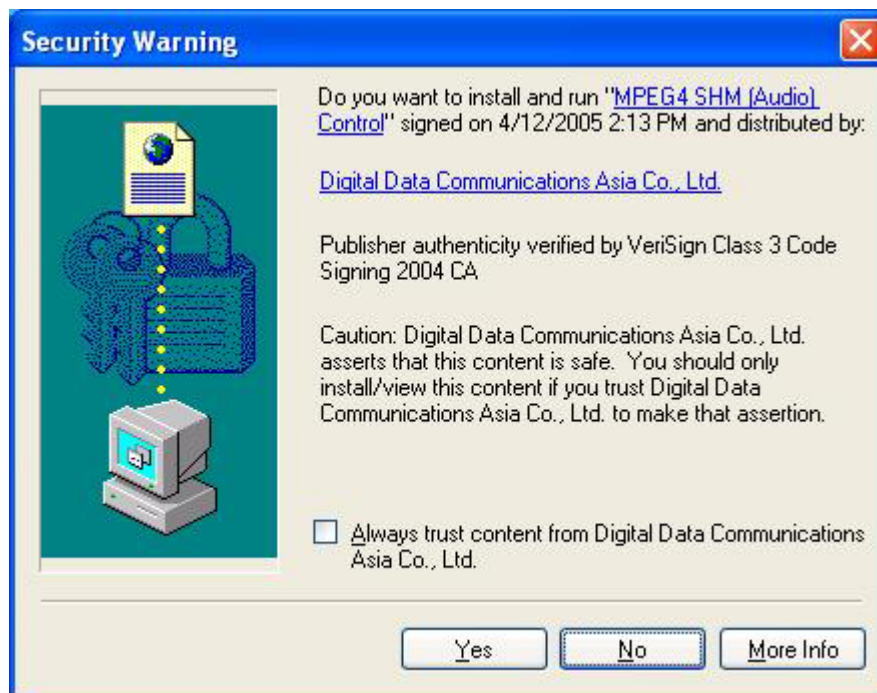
Security Warning

Do you want to install and run "MPEG4 SHM (Audio) Control" signed on 4/12/2005 2:13 PM and distributed by:

Digital Data Communications Asia Co., Ltd.

Publisher authenticity verified by VeriSign Class 3 Code Signing 2004 CA

Caution: Digital Data Communications Asia Co., Ltd. asserts that this content is safe. You should only install/view this content if you trust Digital Data Communications Asia Co., Ltd. to make that assertion.

Always trust content from Digital Data Communications Asia Co., Ltd.

Yes No More Info